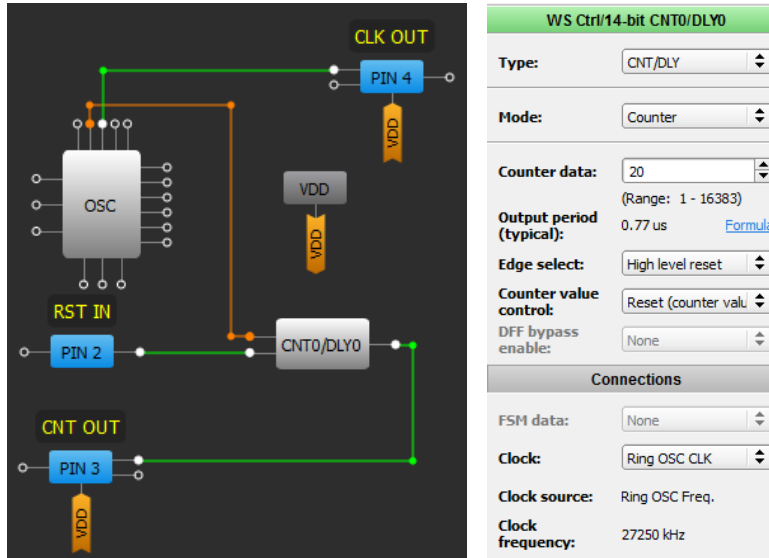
CLK OUT
PIN 4
VDD
OSC
VDD
VDD
RST IN
PIN 2
CNT0/DLY0
CNT OUT
PIN 3
VDD

WS Ctrl/14-bit CNT0/DLY0

Type: CNT/DLY
Mode: Counter
Counter data: 20
(Range: 1 - 16383)
Output period (typical): 0.77 us Formula
Edge select: High level reset
Counter value control: Reset (counter valu
DFF bypass enable: None

Connections

FSM data: None
Clock: Ring OSC CLK
Clock source: Ring OSC Freq.
Clock frequency: 27250 kHz